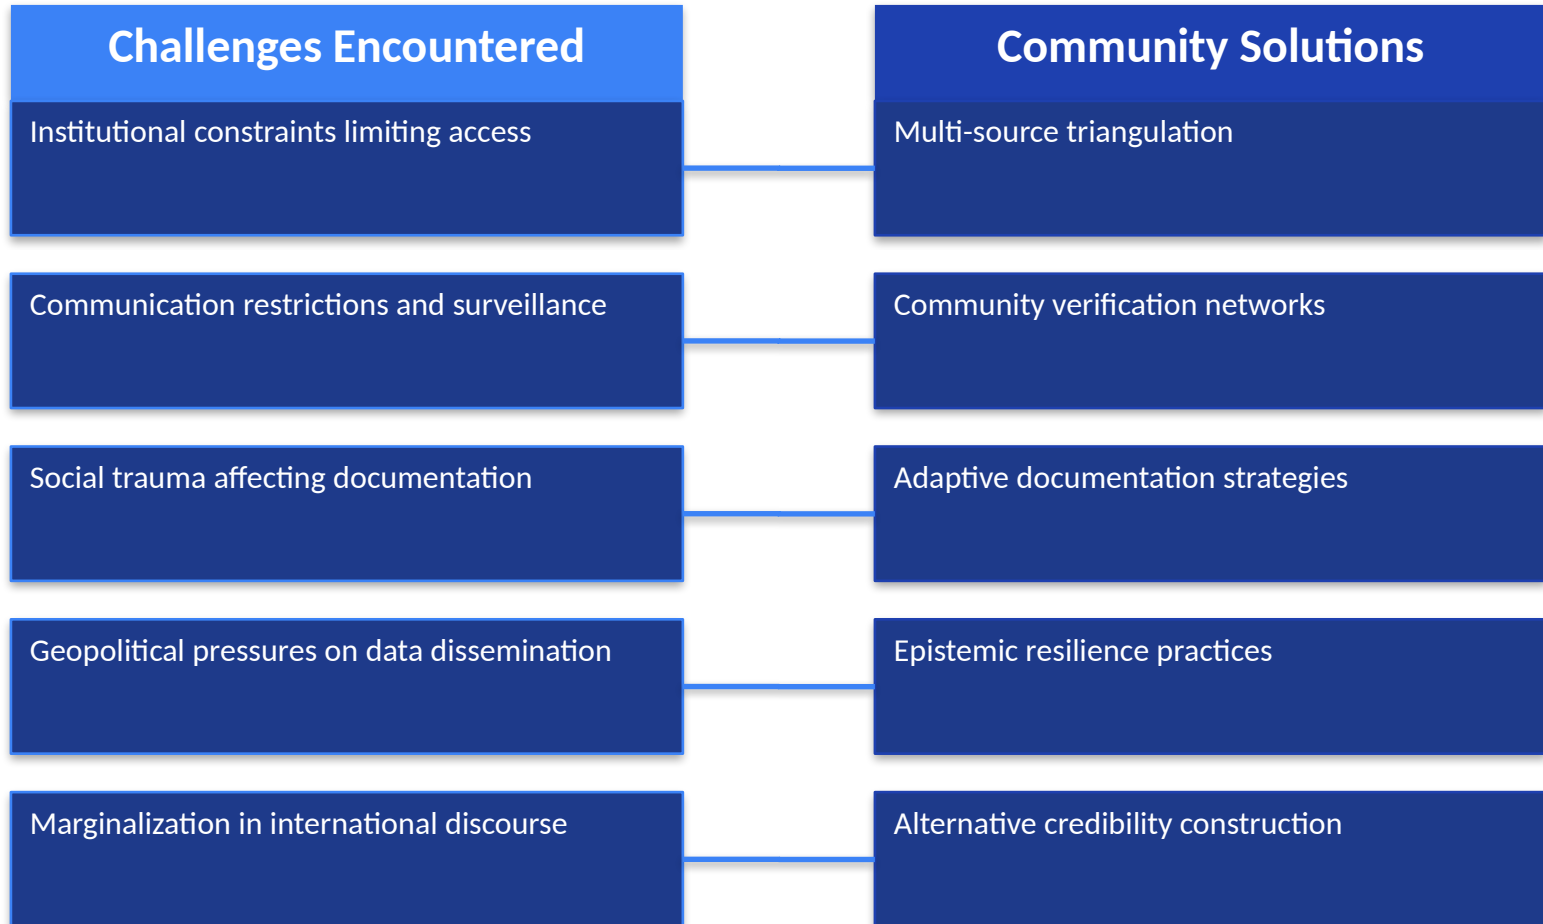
Challenges Encountered

Institutional constraints limiting access

Communication restrictions and surveillance

Social trauma affecting documentation

Geopolitical pressures on data dissemination

Marginalization in international discourse

Community Solutions

Multi-source triangulation

Community verification networks

Adaptive documentation strategies

Epistemic resilience practices

Alternative credibility construction